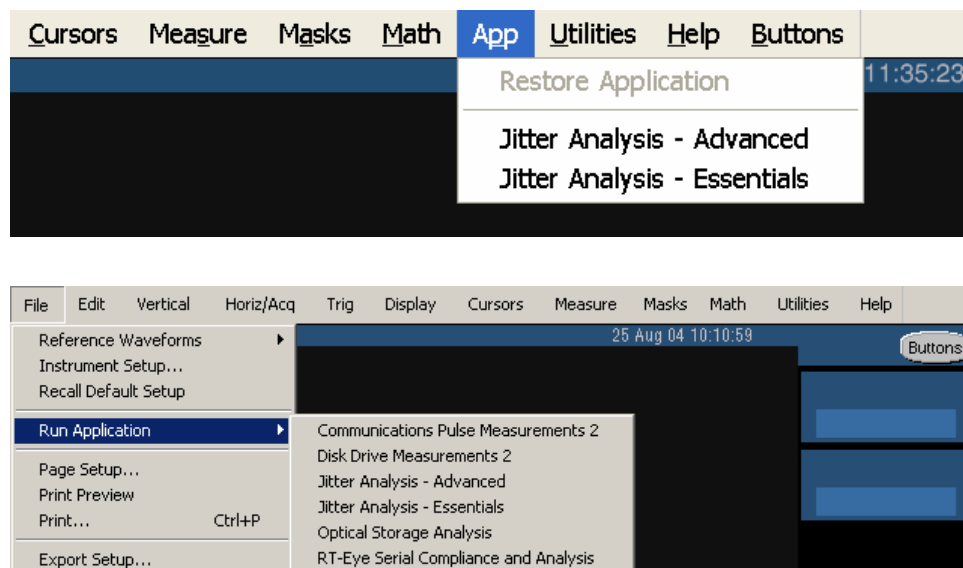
Cursors Measure Masks Math App Utilities Help Buttons

11:35:23

Restore Application

Jitter Analysis - Advanced
Jitter Analysis - Essentials

File Edit Vertical Horiz/Acq Trig Display Cursors Measure Masks Math Utilities Help

25 Aug 04 10:10:59

Buttons

Reference Waveforms
Instrument Setup...
Recall Default Setup

Run Application

Page Setup...
Print Preview
Print... Ctrl+P

Export Setup...

Communications Pulse Measurements 2
Disk Drive Measurements 2
Jitter Analysis - Advanced
Jitter Analysis - Essentials
Optical Storage Analysis
RT-Eye Serial Compliance and Analysis